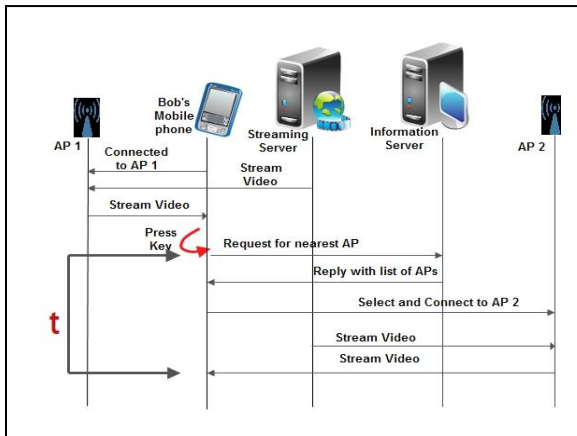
Bob's Mobile phone

Streaming Server

Information Server

AP 1

AP 2

Connected to AP 1

Stream Video

Stream Video

Press Key

Request for nearest AP

Reply with list of APs

Select and Connect to AP 2

t

Stream Video

Stream Video